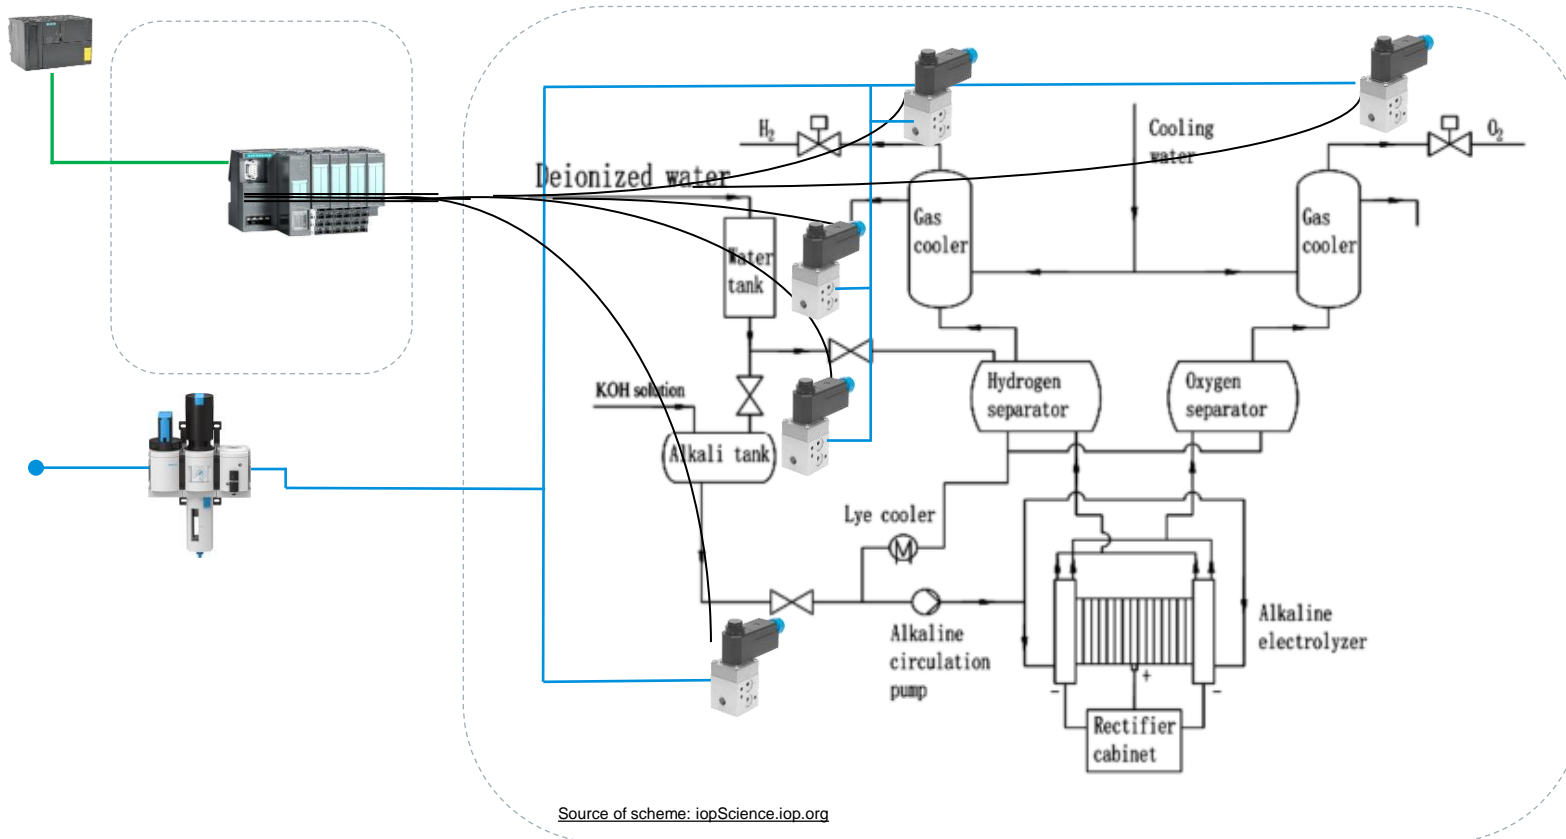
$H_2$

Cooling water

$O_2$

Deionized water

Water tank

Gas cooler

Gas cooler

KOH solution

Hydrogen separator

Oxygen separator

Alkali tank

Lye cooler

Alkaline circulation pump

Alkaline electrolyzer

Rectifier cabinet

Source of scheme: iopScience.iop.org